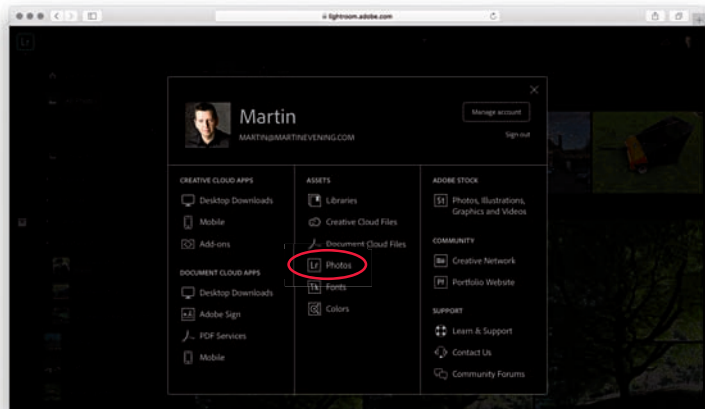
lightroom.adobe.com

Lr

Martin
MARTIN@MARTINEVENING.COM

Manage account
Sign out

CREATIVE CLOUD APPS
Desktop Downloads
Mobile
Add-ons

DOCUMENT CLOUD APPS
Desktop Downloads
Adobe Sign
PDF Services
Mobile

ASSETS
Libraries
Creative Cloud Files
Document Cloud Files
Photos
Fonts
Colors

ADOBE STOCK
Photos, Illustrations, Graphics and Videos

COMMUNITY
Creative Network
Portfolio Website

SUPPORT
Learn & Support
Contact Us
Community Forums